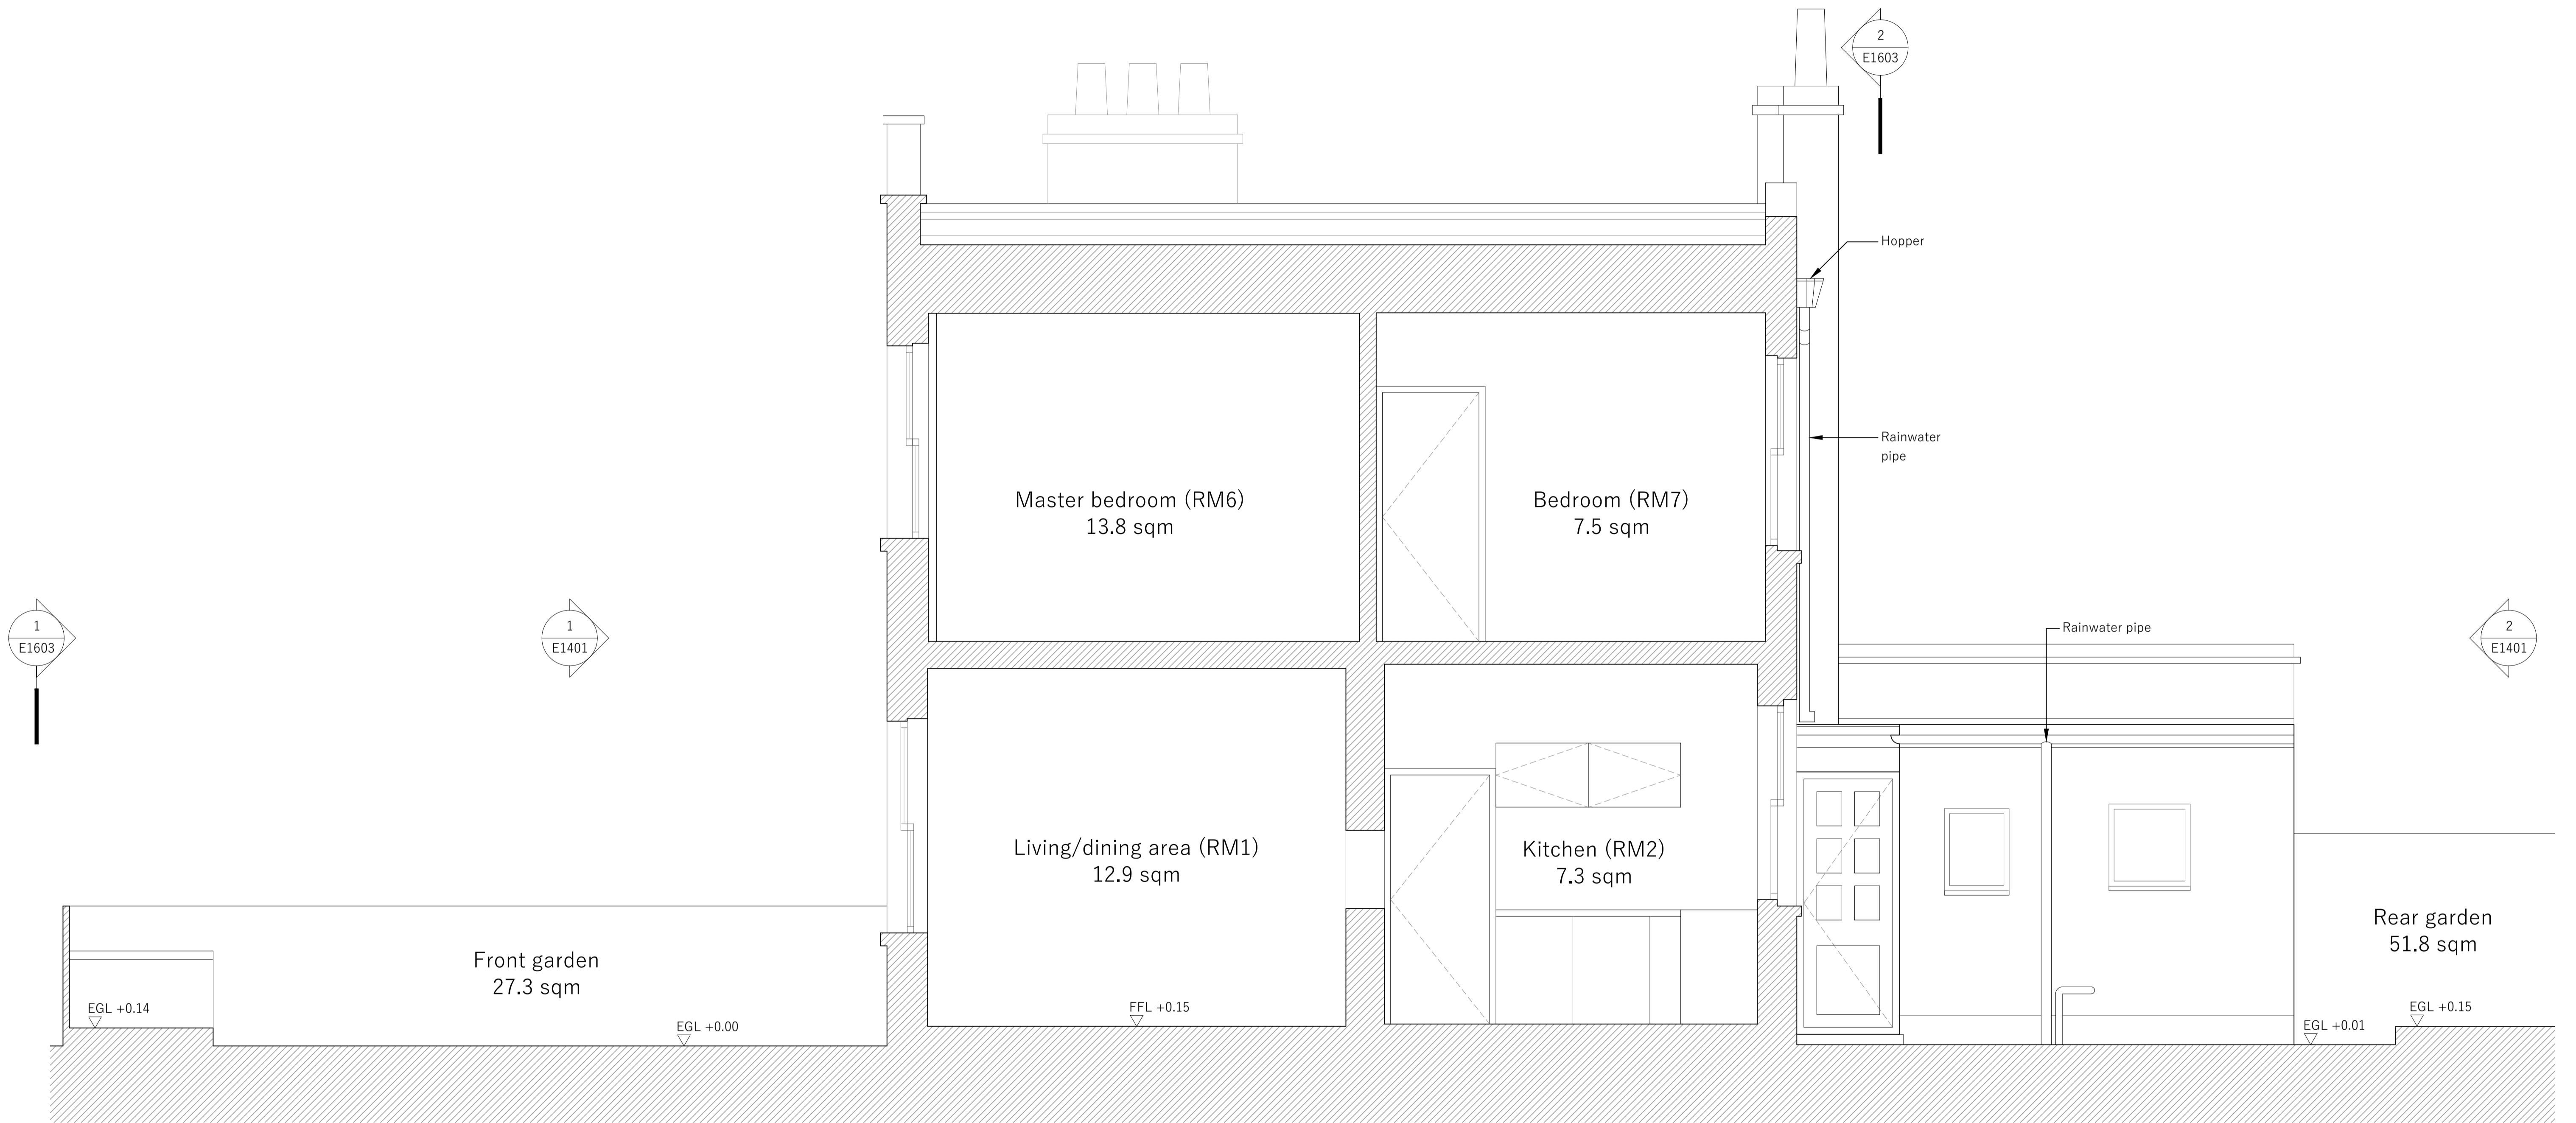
2
E1603

Hopper

Rainwater pipe

Master bedroom (RM6)
13.8 sqm

Bedroom (RM7)
7.5 sqm

1
E1603

1
E1401

Rainwater pipe

2
E1401

Living/dining area (RM1)
12.9 sqm

Kitchen (RM2)
7.3 sqm

Rear garden
51.8 sqm

Front garden
27.3 sqm

EGL +0.14

EGL +0.00

FFL +0.15

EGL +0.01

EGL +0.15